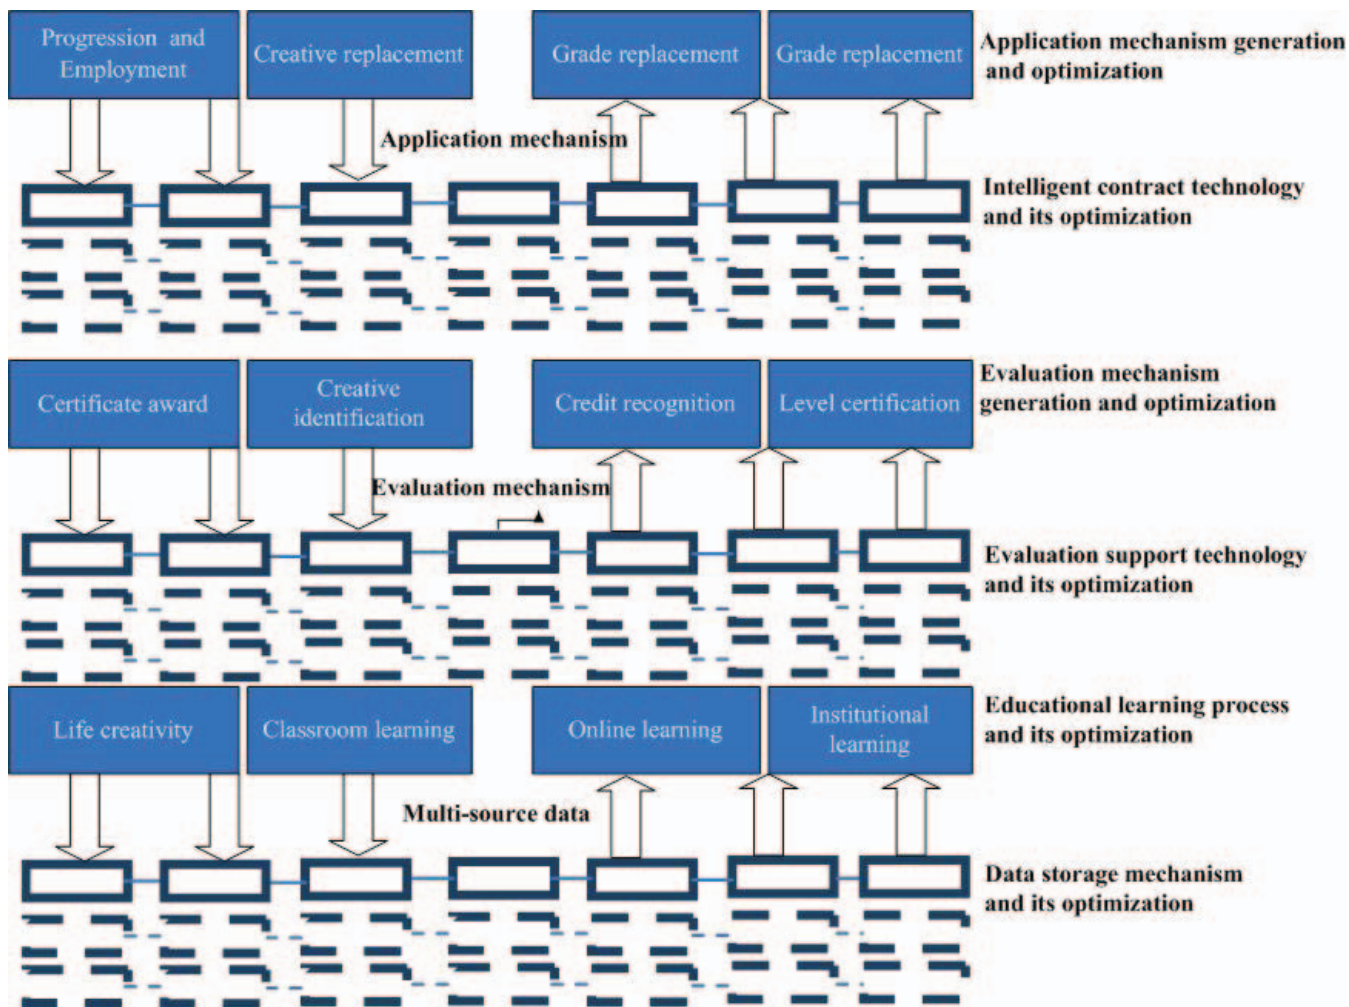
Progression and Employment

Creative replacement

Grade replacement

Grade replacement

Application mechanism generation and optimization

Application mechanism

Intelligent contract technology and its optimization

Certificate award

Creative identification

Credit recognition

Level certification

Evaluation mechanism generation and optimization

Evaluation mechanism

Evaluation support technology and its optimization

Life creativity

Classroom learning

Online learning

Institutional learning

Educational learning process and its optimization

Multi-source data

Data storage mechanism and its optimization